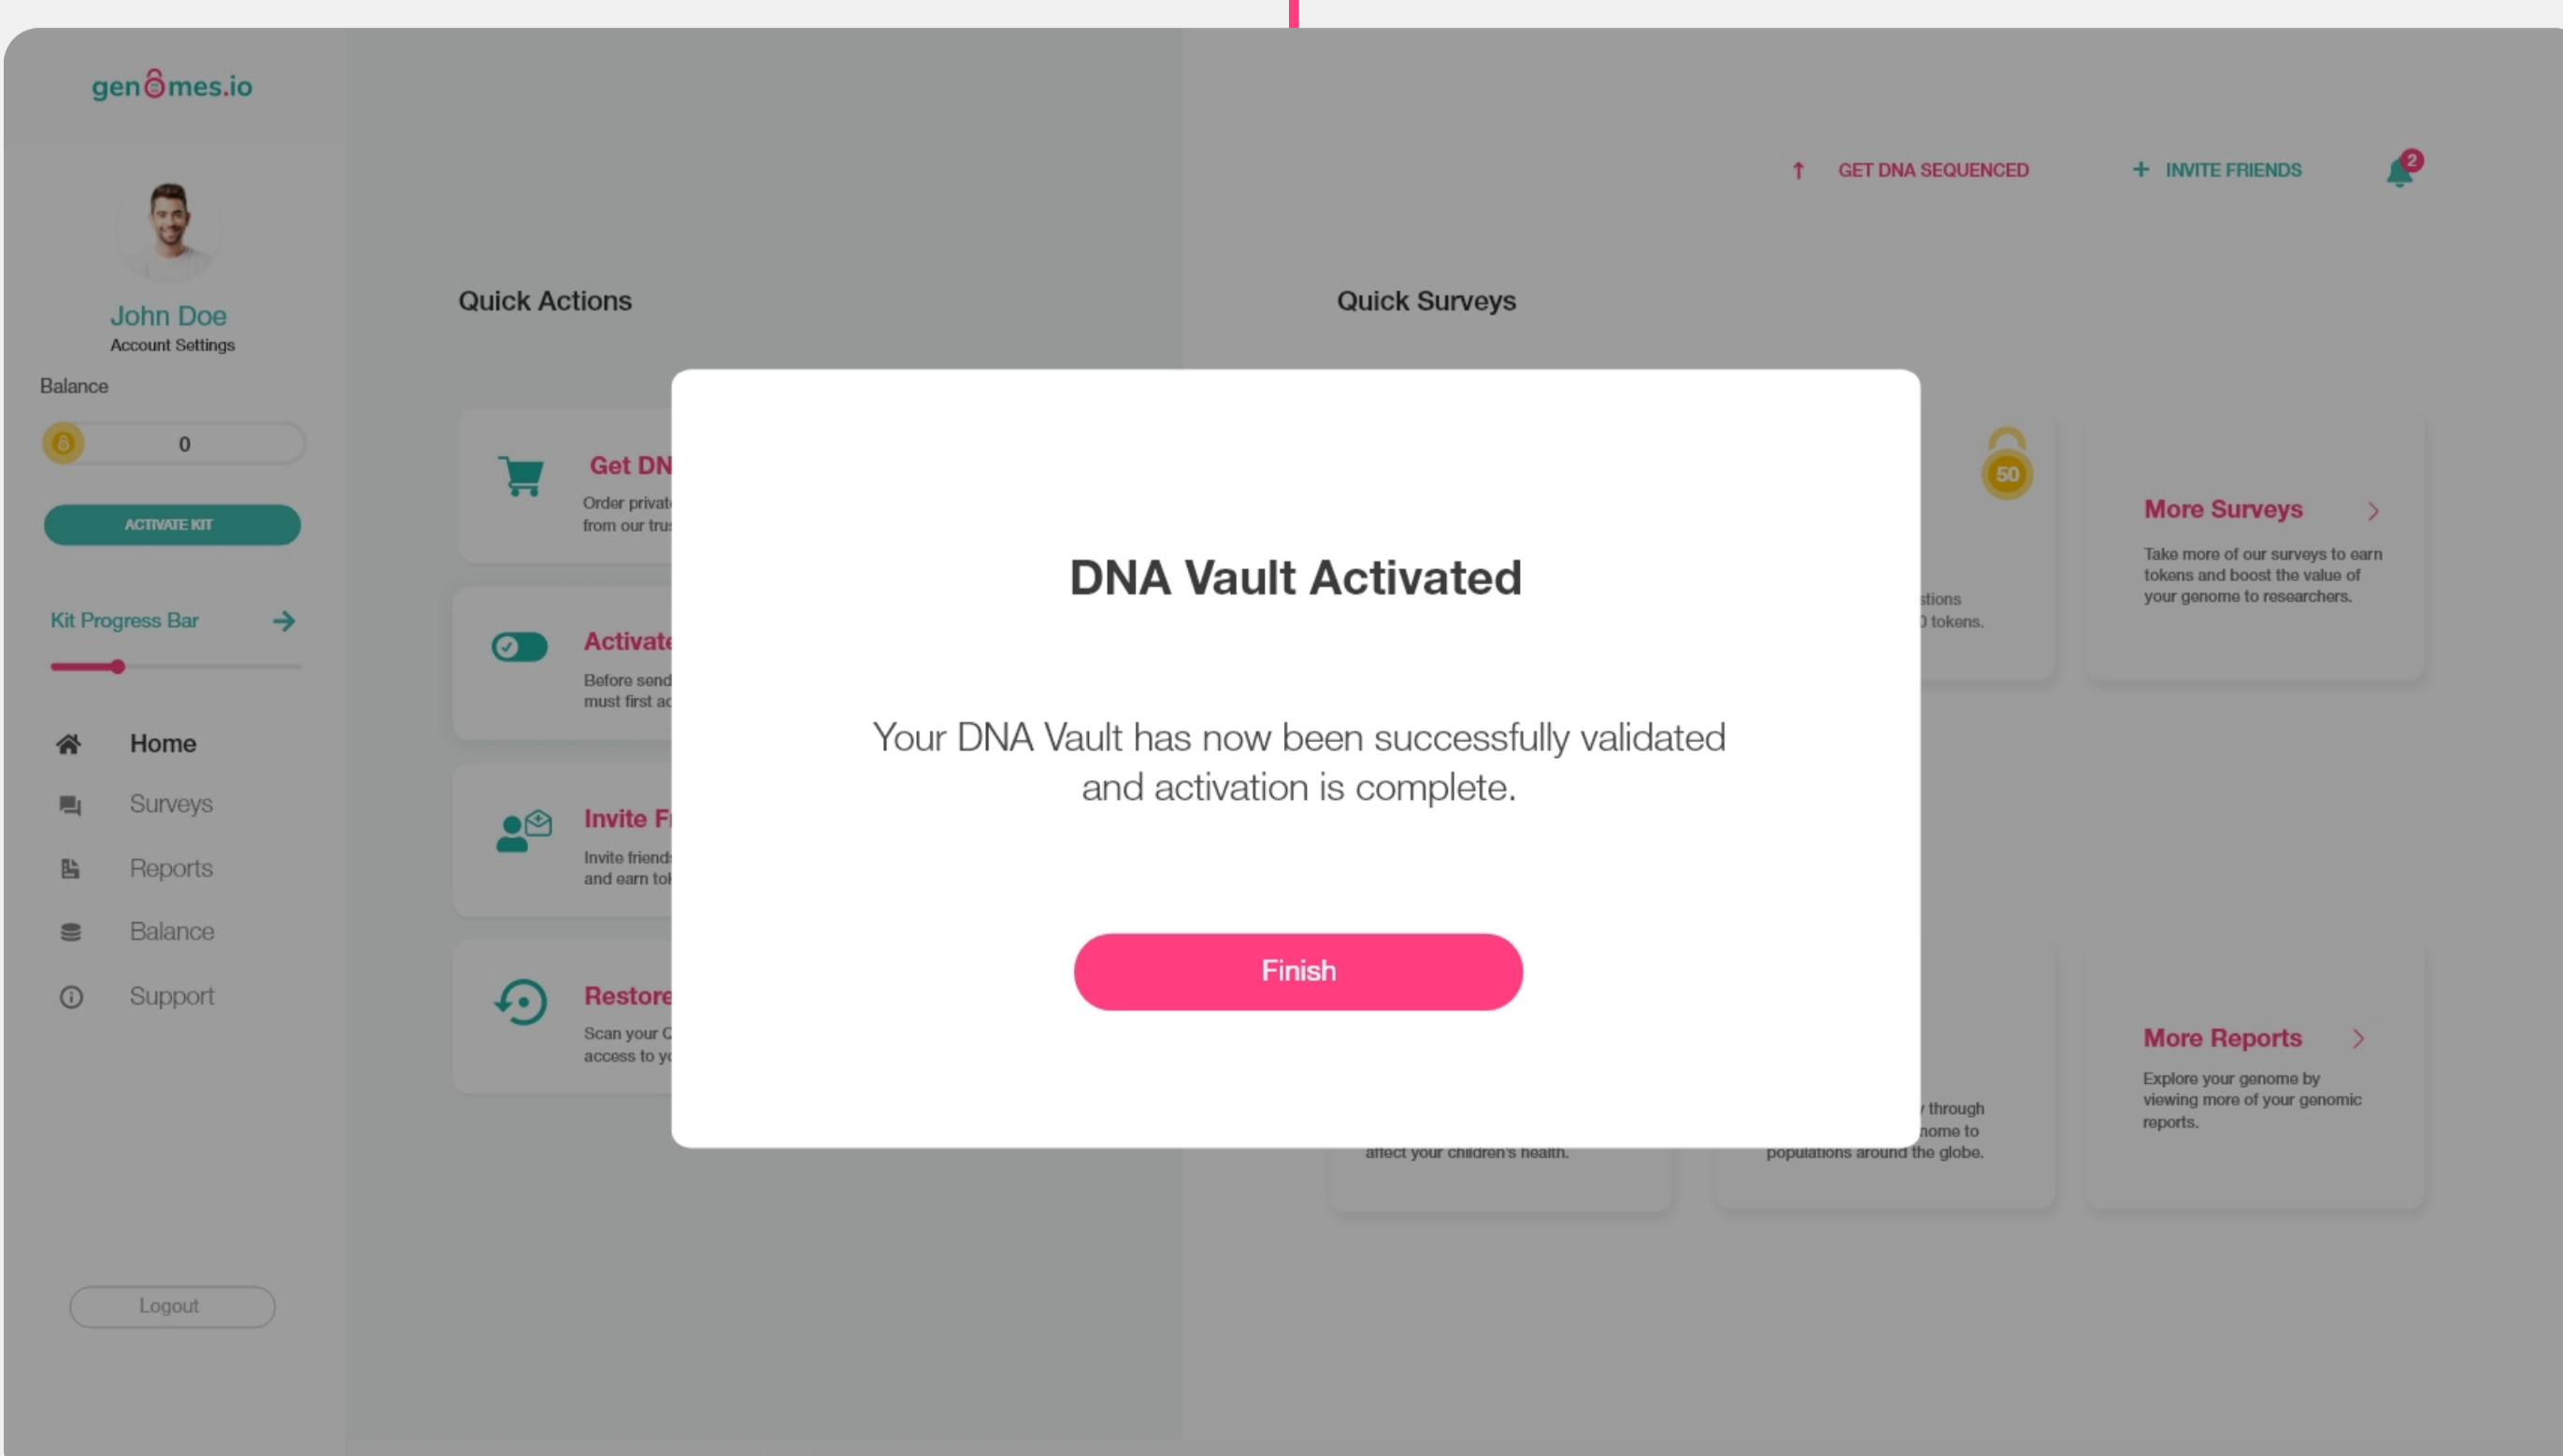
genomes.io

John Doe
Account Settings

Balance

0

ACTIVATE KIT

Kit Progress Bar

Home
Surveys
Reports
Balance
Support

Logout

GET DNA SEQUENCED
INVITE FRIENDS
2

Quick Actions

Get DN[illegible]
Order privat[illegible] from our tru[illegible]

Activat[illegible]
Before send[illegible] must first ac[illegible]

Invite F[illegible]
Invite friend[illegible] and earn tok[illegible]

Restore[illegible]
Scan your C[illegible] access to y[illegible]

Quick Surveys

50

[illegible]stions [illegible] tokens.

More Surveys
Take more of our surveys to earn tokens and boost the value of your genome to researchers.

affect your children's health.

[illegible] through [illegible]nome to populations around the globe.

More Reports
Explore your genome by viewing more of your genomic reports.

DNA Vault Activated

Your DNA Vault has now been successfully validated and activation is complete.

Finish